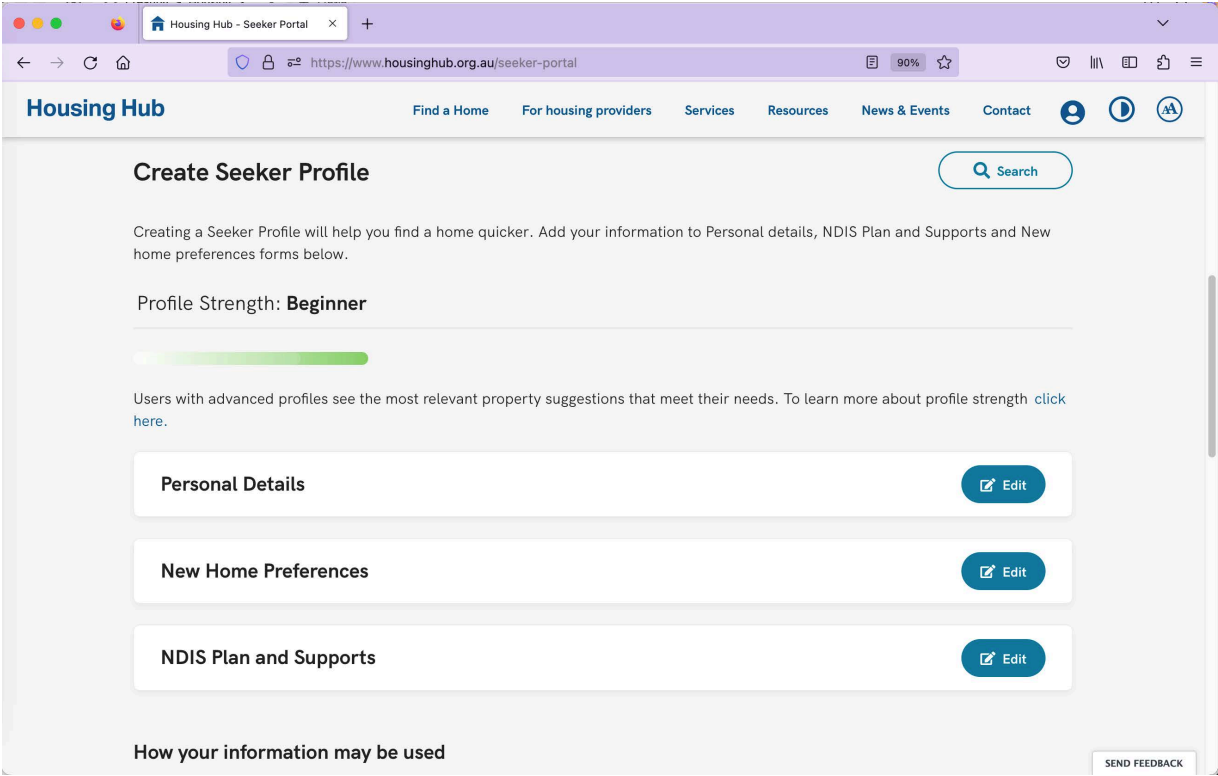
Housing Hub - Seeker Portal

https://www.housinghub.org.au/seeker-portal

90%

Housing Hub

Find a Home For housing providers Services Resources News & Events Contact

AA

Create Seeker Profile

Search

Creating a Seeker Profile will help you find a home quicker. Add your information to Personal details, NDIS Plan and Supports and New home preferences forms below.

Profile Strength: **Beginner**

Users with advanced profiles see the most relevant property suggestions that meet their needs. To learn more about profile strength click here.

Personal Details

Edit

New Home Preferences

Edit

NDIS Plan and Supports

Edit

How your information may be used

SEND FEEDBACK